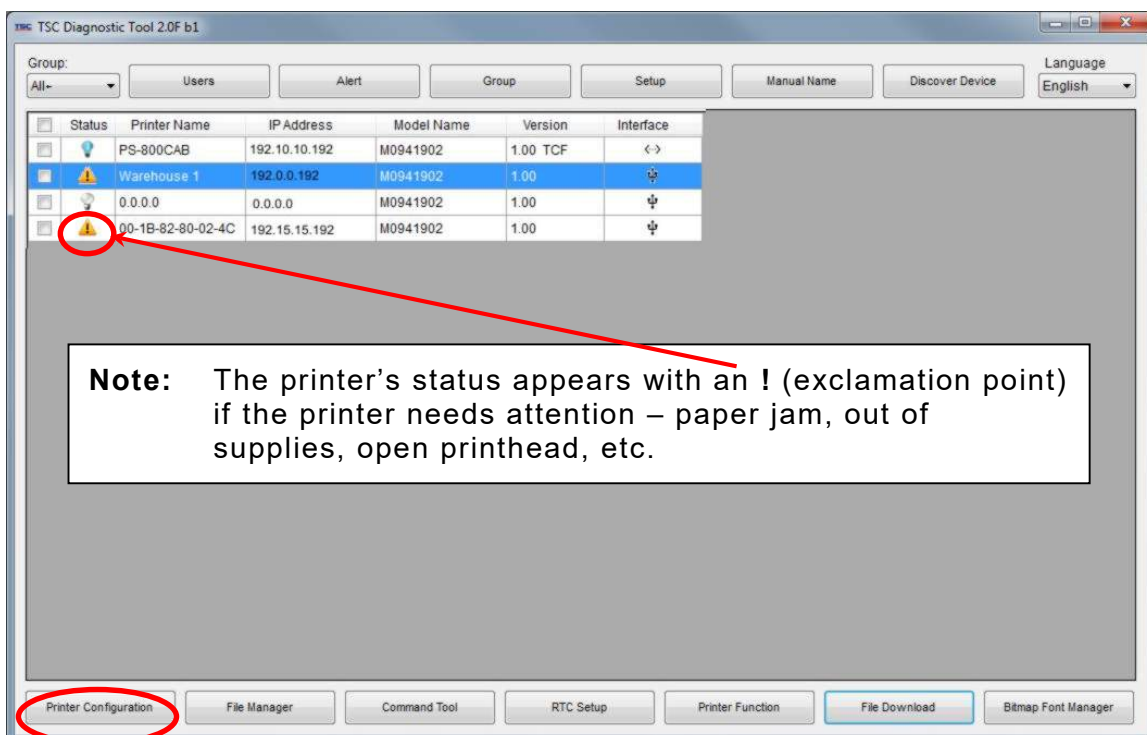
TSC TSC Diagnostic Tool 2.0F b1

Group:
All-

Users
Alert
Group
Setup
Manual Name
Discover Device

Language
English

| | Status | Printer Name | IP Address | Model Name | Version | Interface |
|---|---|---|---|---|---|---|
| | | PS-800CAB | 192.10.10.192 | M0941902 | 1.00 TCF | <-> |
| | | Warehouse 1 | 192.0.0.192 | M0941902 | 1.00 | |
| | | 0.0.0.0 | 0.0.0.0 | M0941902 | 1.00 | |
| | | 00-1B-82-80-02-4C | 192.15.15.192 | M0941902 | 1.00 | |

**Note:** The printer's status appears with an **!** (exclamation point) if the printer needs attention – paper jam, out of supplies, open printhead, etc.

Printer Configuration
File Manager
Command Tool
RTC Setup
Printer Function
File Download
Bitmap Font Manager